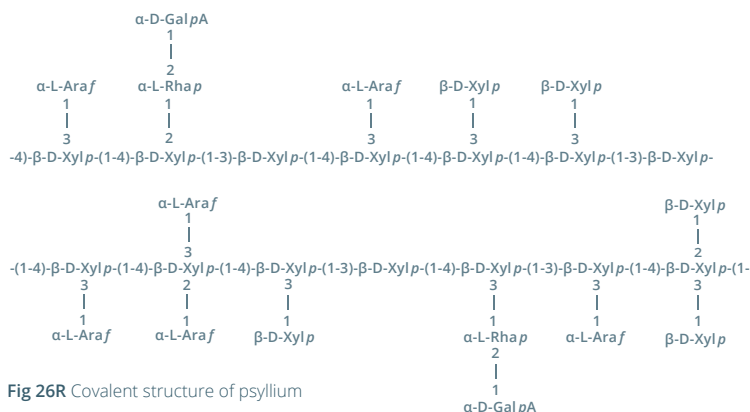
α-D-Gal$p$A
1
|
2
α-L-Ara$f$ α-L-Rha$p$ α-L-Ara$f$ β-D-Xyl$p$ β-D-Xyl$p$
1 1 1 1 1
| | | | |
3 2 3 3 3
-4)-β-D-Xyl$p$-(1-4)-β-D-Xyl$p$-(1-3)-β-D-Xyl$p$-(1-4)-β-D-Xyl$p$-(1-4)-β-D-Xyl$p$-(1-4)-β-D-Xyl$p$-(1-3)-β-D-Xyl$p$-

α-L-Ara$f$ β-D-Xyl$p$
1 1
| |
3 2
-(1-4)-β-D-Xyl$p$-(1-4)-β-D-Xyl$p$-(1-4)-β-D-Xyl$p$-(1-3)-β-D-Xyl$p$-(1-4)-β-D-Xyl$p$-(1-3)-β-D-Xyl$p$-(1-4)-β-D-Xyl$p$-(1-
3 2 3 3 3 3
| | | | | |
1 1 1 1 1 1
α-L-Ara$f$ α-L-Ara$f$ β-D-Xyl$p$ α-L-Rha$p$ α-L-Ara$f$ β-D-Xyl$p$
2
|
1
α-D-Gal$p$A

Fig 26R Covalent structure of psyllium